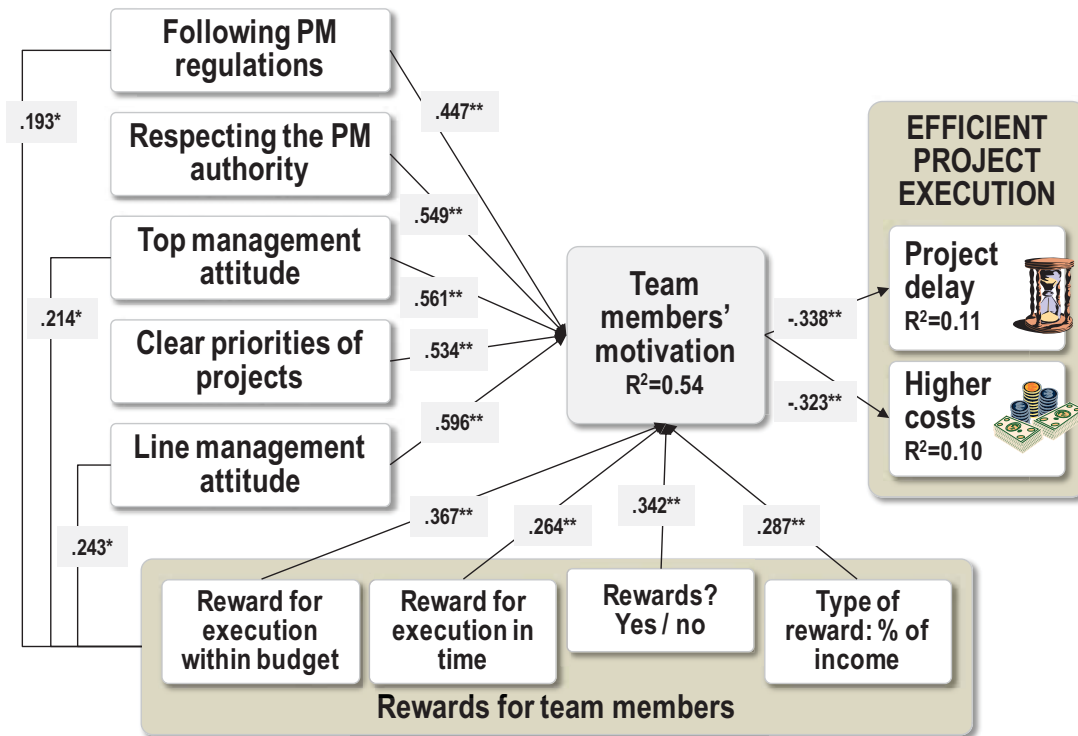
Following PM regulations

.193*

.447**

Respecting the PM authority

.549**

Top management attitude

.214*

.561**

Clear priorities of projects

.534**

.596**

Line management attitude

.243*

Team members' motivation
$R^2$=0.54

EFFICIENT PROJECT EXECUTION

-.338**

Project delay
$R^2$=0.11

-.323**

Higher costs
$R^2$=0.10

.367**

.264**

.342**

.287**

Reward for execution within budget

Reward for execution in time

Rewards? Yes / no

Type of reward: % of income

Rewards for team members